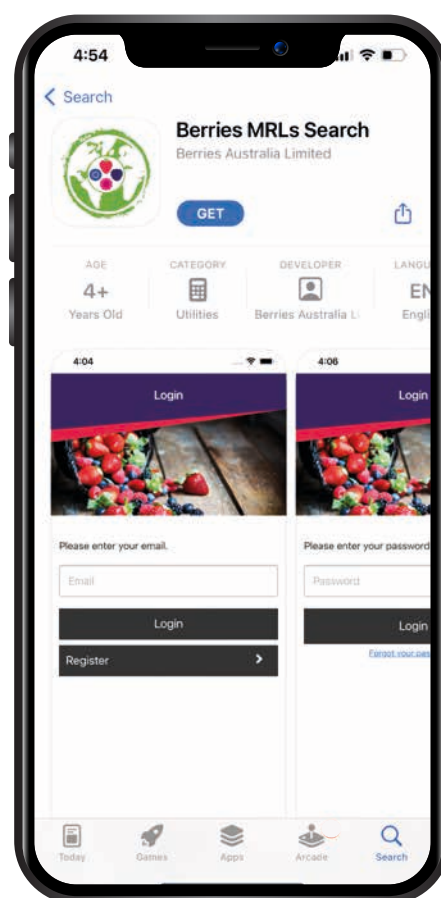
4:54

< Search

Berries MRLs Search
Berries Australia Limited

GET

AGE
4+
Years Old

CATEGORY
Utilities

DEVELOPER
Berries Australia L

LANGU
EN
Engli

4:04

Login

Please enter your email.

Email

Login

Register >

4:06

Login

Please enter your password

Password

Login

Forgot your pas

Today Games Apps Arcade Search